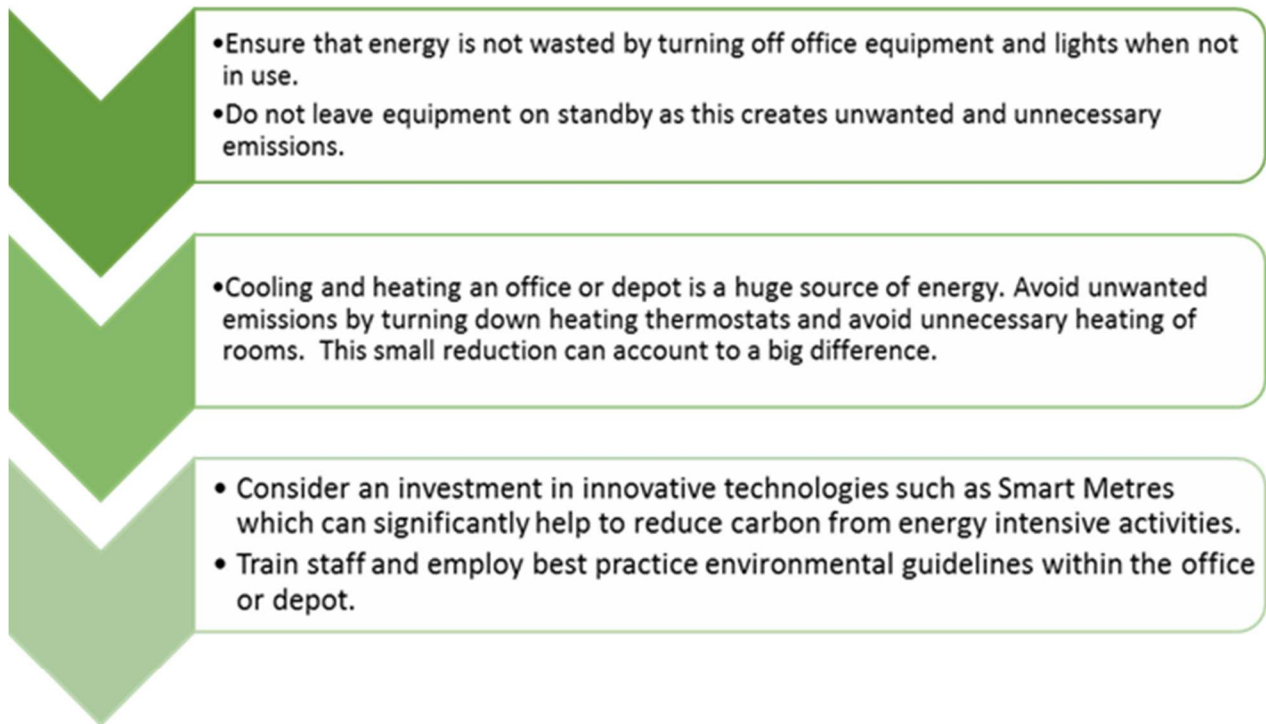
•Ensure that energy is not wasted by turning off office equipment and lights when not in use.
•Do not leave equipment on standby as this creates unwanted and unnecessary emissions.

•Cooling and heating an office or depot is a huge source of energy. Avoid unwanted emissions by turning down heating thermostats and avoid unnecessary heating of rooms. This small reduction can account to a big difference.

• Consider an investment in innovative technologies such as Smart Metres which can significantly help to reduce carbon from energy intensive activities.
• Train staff and employ best practice environmental guidelines within the office or depot.